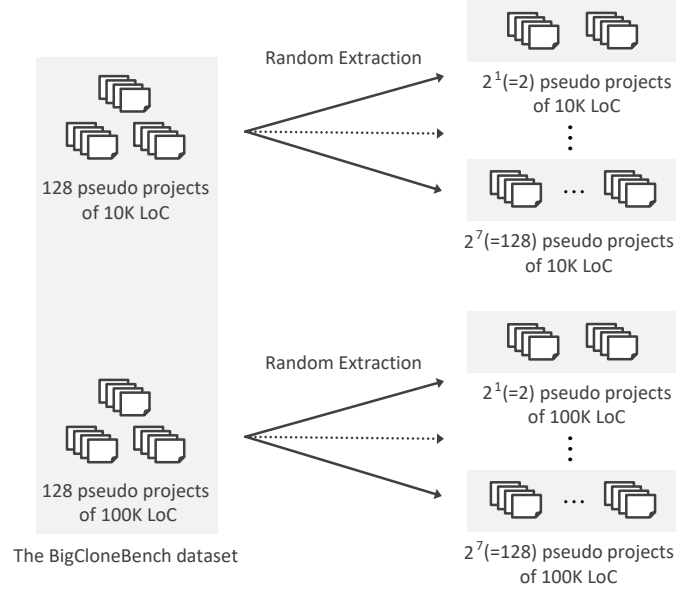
Random Extraction

128 pseudo projects of 10K LoC

$2^1$(=2) pseudo projects of 10K LoC

⋮

…

$2^7$(=128) pseudo projects of 10K LoC

Random Extraction

128 pseudo projects of 100K LoC

$2^1$(=2) pseudo projects of 100K LoC

⋮

…

$2^7$(=128) pseudo projects of 100K LoC

The BigCloneBench dataset